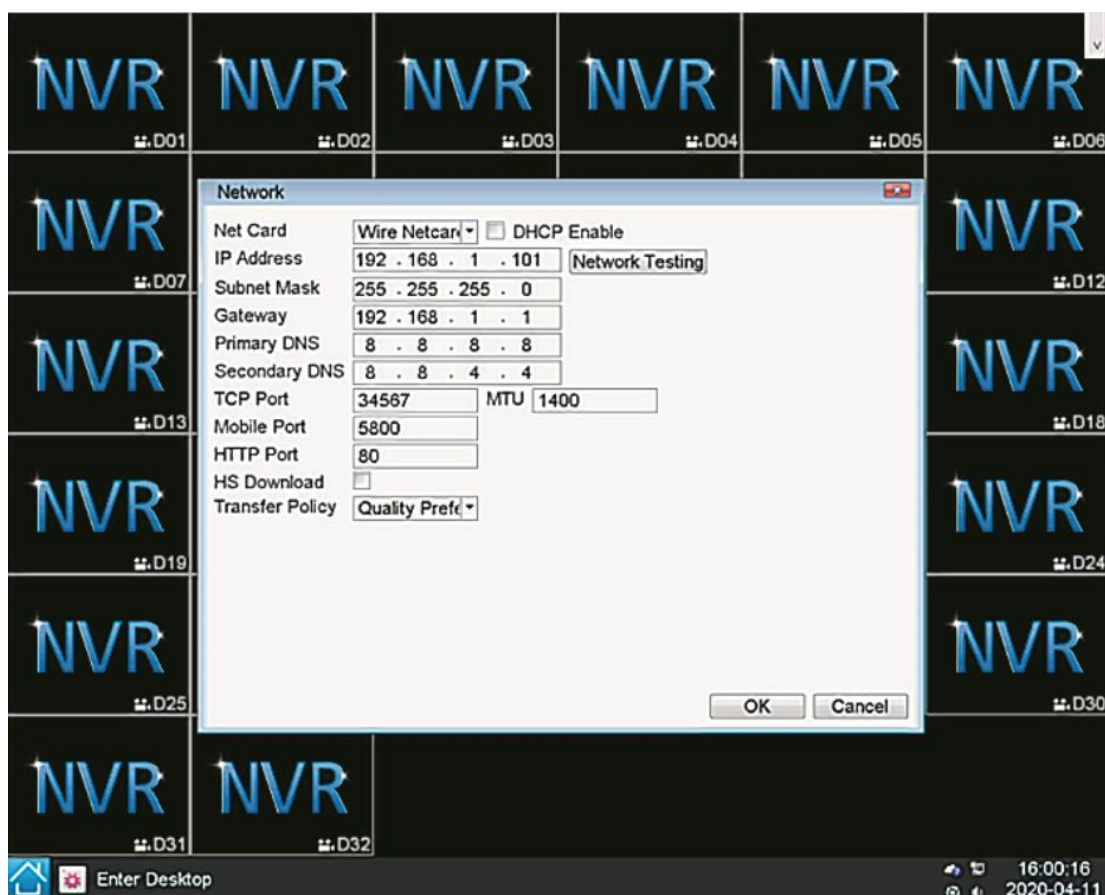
NVR D01 NVR D02 NVR D03 NVR D04 NVR D05 NVR D06

NVR D07 NVR D12

NVR D13 NVR D18

NVR D19 NVR D24

NVR D25 NVR D30

NVR D31 NVR D32

Network

| | |
|---|---|
| Net Card | Wire Netcar DHCP Enable |
| IP Address | 192 . 168 . 1 . 101 Network Testing |
| Subnet Mask | 255 . 255 . 255 . 0 |
| Gateway | 192 . 168 . 1 . 1 |
| Primary DNS | 8 . 8 . 8 . 8 |
| Secondary DNS | 8 . 8 . 4 . 4 |
| TCP Port | 34567 MTU 1400 |
| Mobile Port | 5800 |
| HTTP Port | 80 |
| HS Download | |
| Transfer Policy | Quality Prefe |

OK Cancel

Enter Desktop

16:00:16
2020-04-11